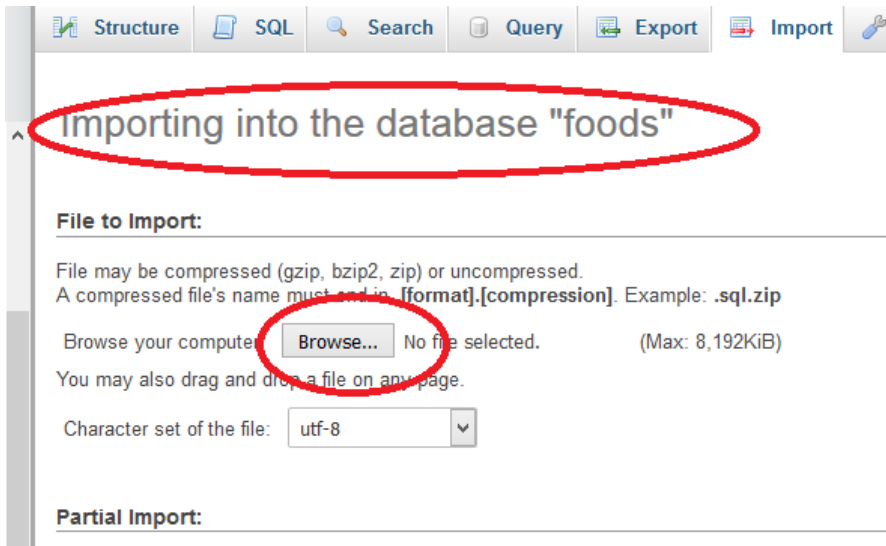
Structure | SQL | Search | Query | Export | Import

Importing into the database "foods"

File to Import:

File may be compressed (gzip, bzip2, zip) or uncompressed.
A compressed file's name must end in .[format].[compression]. Example: .sql.zip

Browse your computer: Browse... No file selected. (Max: 8,192KiB)

You may also drag and drop a file on any page.

Character set of the file: utf-8

Partial Import: